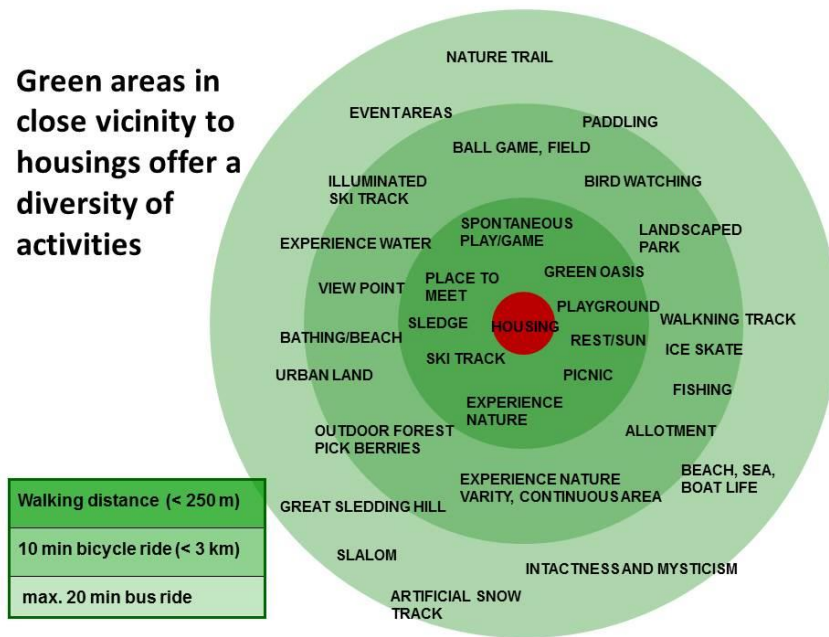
Green areas in close vicinity to housings offer a diversity of activities

NATURE TRAIL

EVENTAREAS

PADDLING

BALL GAME, FIELD

ILLUMINATED SKI TRACK

BIRD WATCHING

SPONTANEOUS PLAY/GAME

LANDSCAPED PARK

EXPERIENCE WATER

PLACE TO MEET

GREEN OASIS

VIEW POINT

PLAYGROUND

SLEDGE

HOUSING

WALKNING TRACK

BATHING/BEACH

REST/SUN

ICE SKATE

SKI TRACK

URBAN LAND

PICNIC

FISHING

EXPERIENCE NATURE

OUTDOOR FOREST PICK BERRIES

ALLOTMENT

BEACH, SEA, BOAT LIFE

EXPERIENCE NATURE VARITY, CONTINUOUS AREA

GREAT SLEDDING HILL

SLALOM

INTACTNESS AND MYSTICISM

ARTIFICIAL SNOW TRACK

| Walking distance (< 250 m) |
|---|
| 10 min bicycle ride (< 3 km) |
| max. 20 min bus ride |